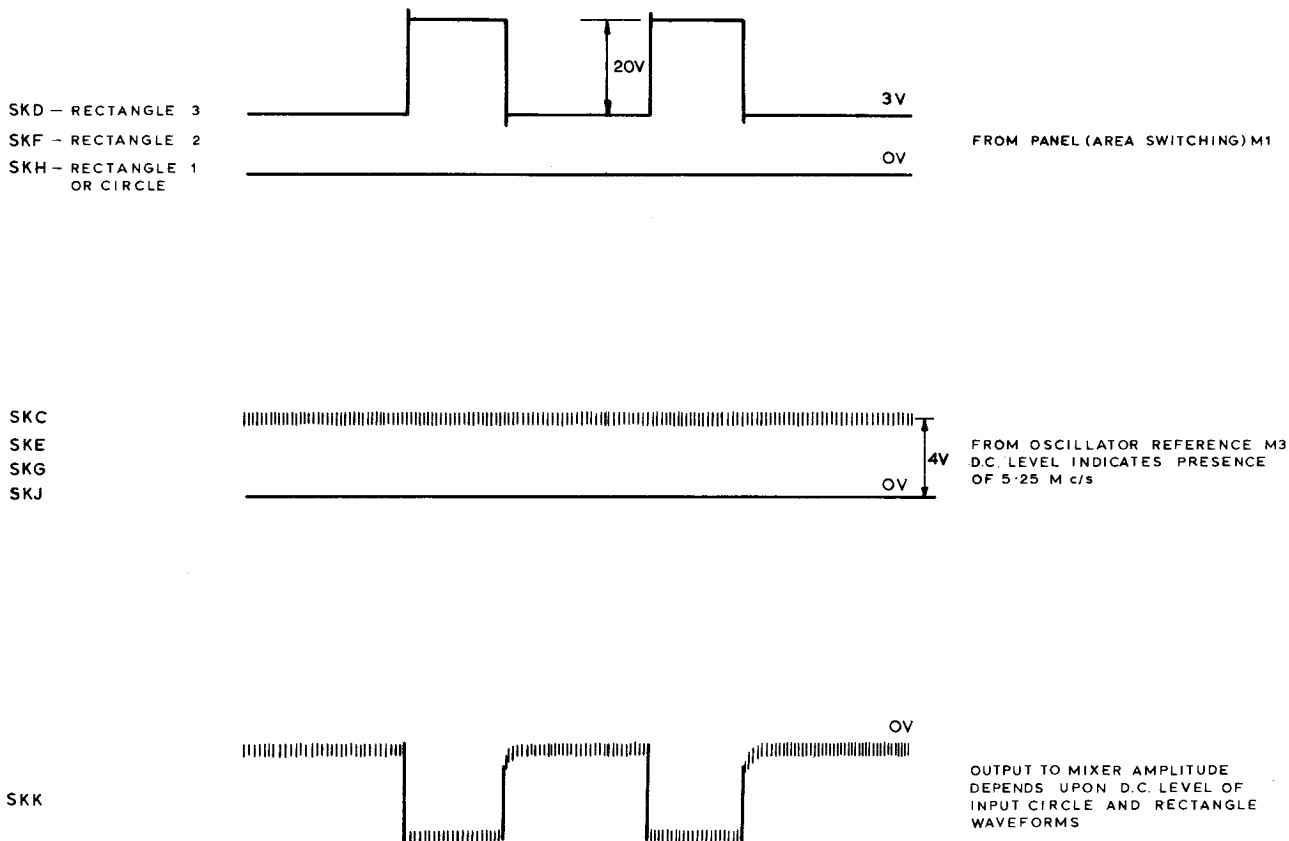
20V

SKD – RECTANGLE 3
SKF – RECTANGLE 2
SKH – RECTANGLE 1 OR CIRCLE

3V

OV

FROM PANEL (AREA SWITCHING) M1

SKC
SKE
SKG
SKJ

4V

OV

FROM OSCILLATOR REFERENCE M3 D.C. LEVEL INDICATES PRESENCE OF 5·25 M c/s

OV

SKK

OUTPUT TO MIXER AMPLITUDE DEPENDS UPON D.C. LEVEL OF INPUT CIRCLE AND RECTANGLE WAVEFORMS